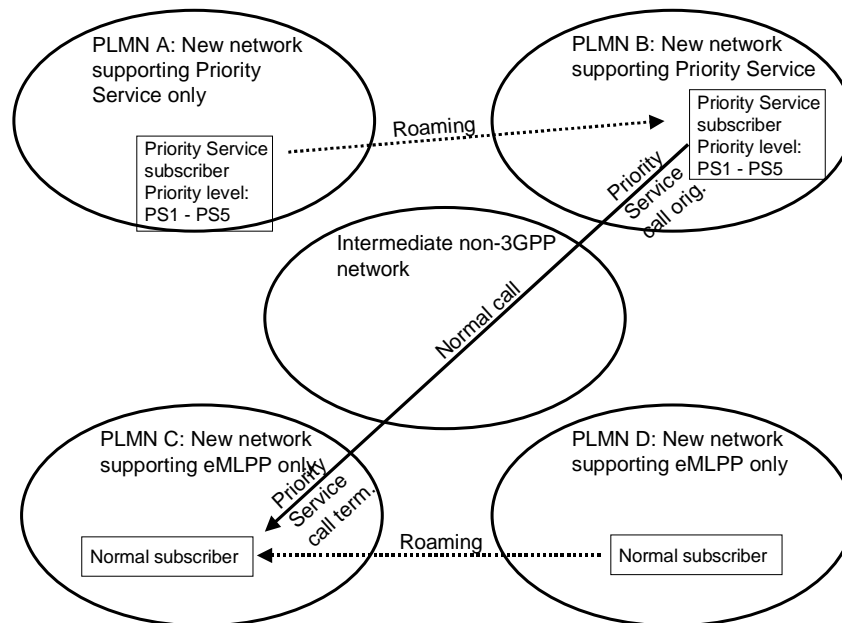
PLMN A: New network supporting Priority Service only

Priority Service subscriber
Priority level:
PS1 - PS5

Roaming

PLMN B: New network supporting Priority Service

Priority Service subscriber
Priority level:
PS1 - PS5

Priority Service call orig.

Intermediate non-3GPP network

Normal call

PLMN C: New network supporting eMLPP only

Priority Service call term.

Normal subscriber

Roaming

PLMN D: New network supporting eMLPP only

Normal subscriber